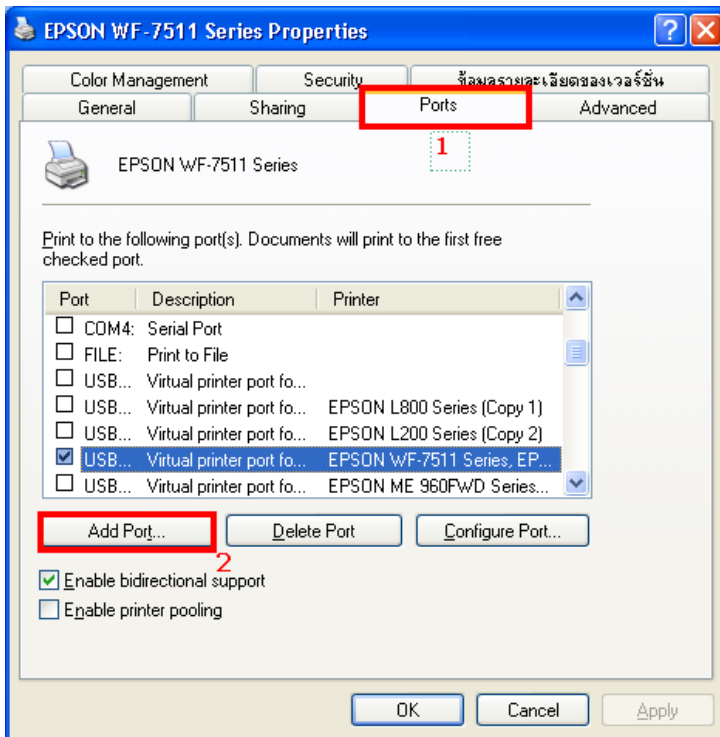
EPSON WF-7511 Series Properties

Color Management | Security | ข้อมูลรายละเอียดของเวอร์ชัน
General | Sharing | Ports | Advanced

1

EPSON WF-7511 Series

Print to the following port(s). Documents will print to the first free checked port.

| Port | Description | Printer |
|---|---|---|
| COM4: | Serial Port | |
| FILE: | Print to File | |
| USB... | Virtual printer port fo... | |
| USB... | Virtual printer port fo... | EPSON L800 Series (Copy 1) |
| USB... | Virtual printer port fo... | EPSON L200 Series (Copy 2) |
| USB... | Virtual printer port fo... | EPSON WF-7511 Series, EP... |
| USB... | Virtual printer port fo... | EPSON ME 960FWD Series... |

Add Port... | Delete Port | Configure Port...

2

Enable bidirectional support
Enable printer pooling

OK | Cancel | Apply